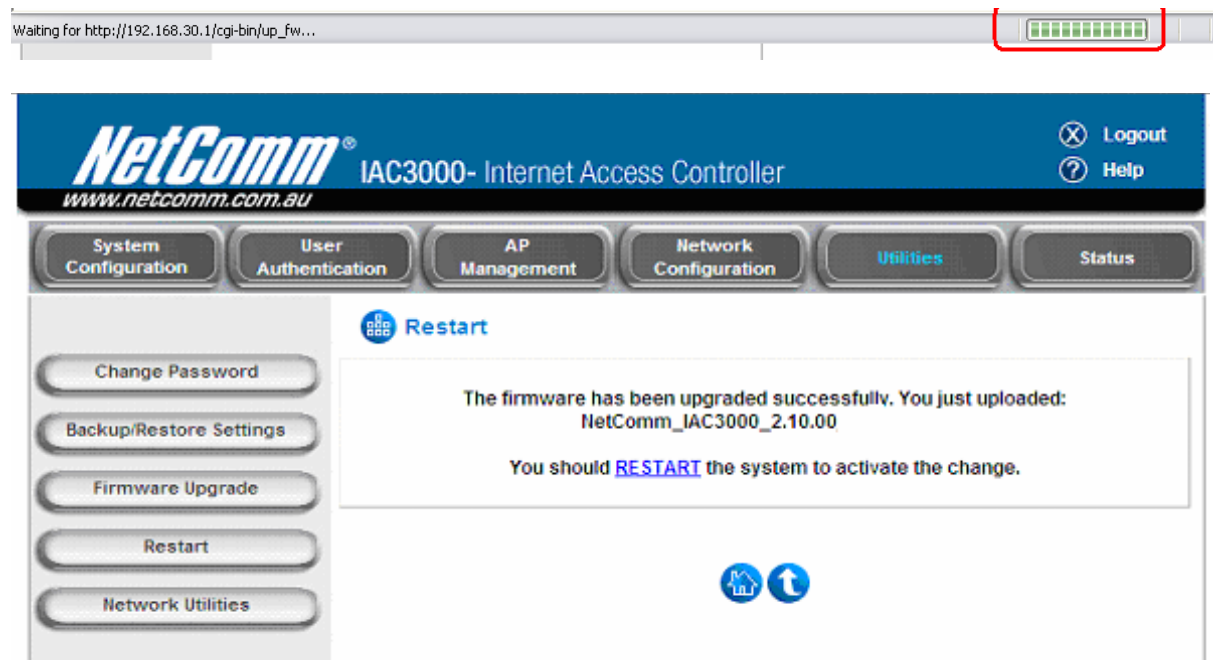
Waiting for http://192.168.30.1/cgi-bin/up_fw...

NetComm®
www.netcomm.com.au
IAC3000- Internet Access Controller

Logout
Help

System Configuration
User Authentication
AP Management
Network Configuration
Utilities
Status

Change Password
Backup/Restore Settings
Firmware Upgrade
Restart
Network Utilities

Restart

The firmware has been upgraded successfully. You just uploaded:
NetComm_IAC3000_2.10.00

You should RESTART the system to activate the change.